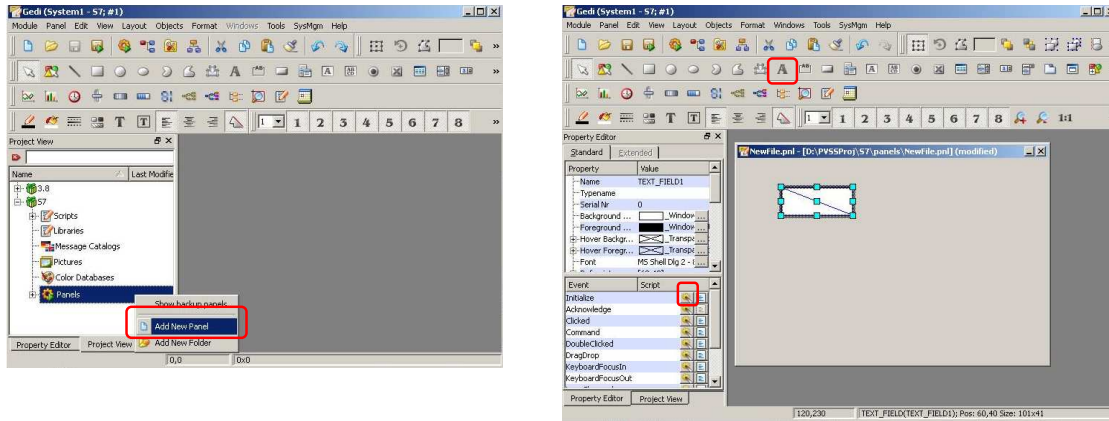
Gedi (System1 - 57; #1)

Module Panel Edit View Layout Objects Format Windows Tools SysMgm Help

A

T

1 2 3 4 5 6 7 8

Project View

Name

Last Modifie

3.8

57

Scripts

Libraries

Message Catalogs

Pictures

Color Databases

Panels

Show backup panels

Add New Panel

Add New Folder

Property Editor

Project View

0,0

0x0

Gedi (System1 - 57; #1)

Module Panel Edit View Layout Objects Format Windows Tools SysMgm Help

A

T

1 2 3 4 5 6 7 8 1:1

Property Editor

Standard

Extended

| Property | Value |
|---|---|
| Name | TEXT_FIELD1 |
| Typename | |
| Serial Nr | 0 |
| Background ... | _Window |
| Foreground ... | _Window |
| Hover Backgr... | _Transp |
| Hover Foregr... | _Transp |
| Font | MS Shell Dlg 2 - |

| Event | Script |
|---|---|
| Initialize | |
| Acknowledge | |
| Clicked | |
| Command | |
| DoubleClicked | |
| DragDrop | |
| KeyboardFocusIn | |
| KeyboardFocusOut | |

Property Editor

Project View

NewFile.pnl - [D:\PVSSProj\57\panels\NewFile.pnl] (modified)

120,230

TEXT_FIELD(TEXT_FIELD1); Pos: 60,40 Size: 101x41